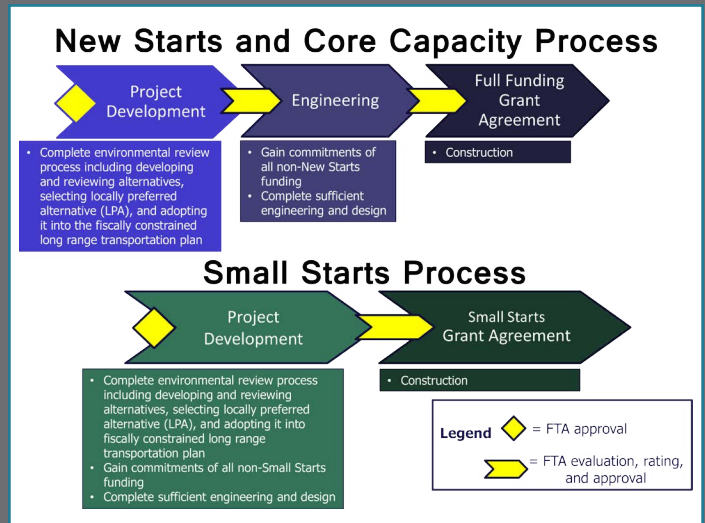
New Starts and Core Capacity Process

Project Development

Engineering

Full Funding Grant Agreement

• Complete environmental review process including developing and reviewing alternatives, selecting locally preferred alternative (LPA), and adopting it into the fiscally constrained long range transportation plan

• Gain commitments of all non-New Starts funding
• Complete sufficient engineering and design

• Construction

Small Starts Process

Project Development

Small Starts Grant Agreement

• Complete environmental review process including developing and reviewing alternatives, selecting locally preferred alternative (LPA), and adopting it into fiscally constrained long range transportation plan
• Gain commitments of all non-Small Starts funding
• Complete sufficient engineering and design

• Construction

Legend = FTA approval
= FTA evaluation, rating, and approval